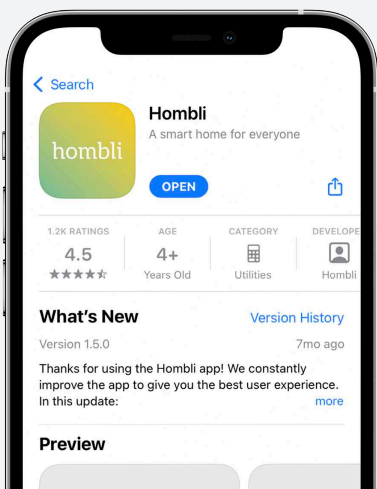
Search

hombli

Hombli

A smart home for everyone

OPEN

1.2K RATINGS
4.5
★★★★☆

AGE
4+
Years Old

CATEGORY
Utilities

DEVELOPE
Hombli

What's New

Version History

Version 1.5.0

7mo ago

Thanks for using the Hombli app! We constantly improve the app to give you the best user experience. In this update:

more

Preview